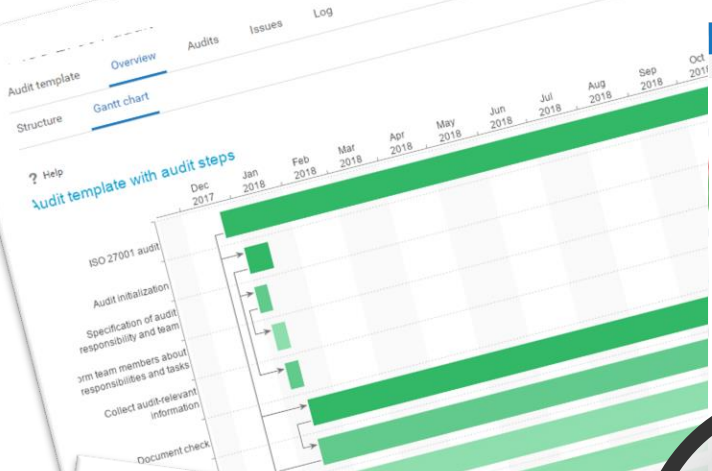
Audit template Overview Audits Issues Log

Structure Gantt chart

? Help

Audit template with audit steps

Dec 2017 Jan 2018 Feb 2018 Mar 2018 Apr 2018 May 2018 Jun 2018 Jul 2018 Aug 2018 Sep 2018 Oct 2018

ISO 27001 audit

Audit initialization

Specification of audit responsibility and team

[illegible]orm team members about responsibilities and tasks

Collect audit-relevant information

Document check